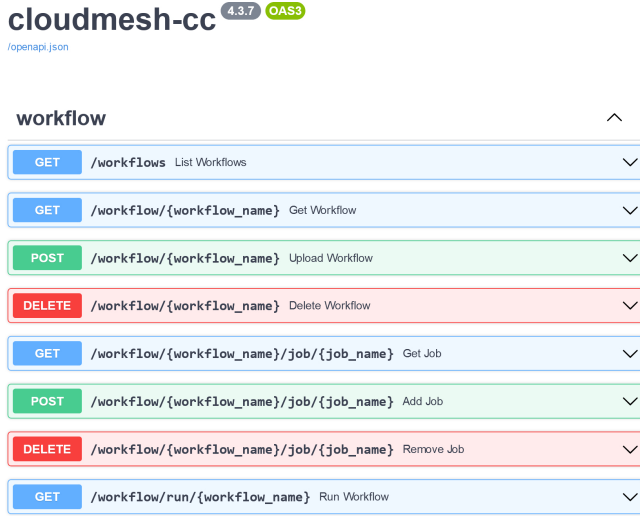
cloudmesh-cc 4.3.7 OAS3

/openapi.json

workflow

GET /workflows List Workflows

GET /workflow/{workflow_name} Get Workflow

POST /workflow/{workflow_name} Upload Workflow

DELETE /workflow/{workflow_name} Delete Workflow

GET /workflow/{workflow_name}/job/{job_name} Get Job

POST /workflow/{workflow_name}/job/{job_name} Add Job

DELETE /workflow/{workflow_name}/job/{job_name} Remove Job

GET /workflow/run/{workflow_name} Run Workflow